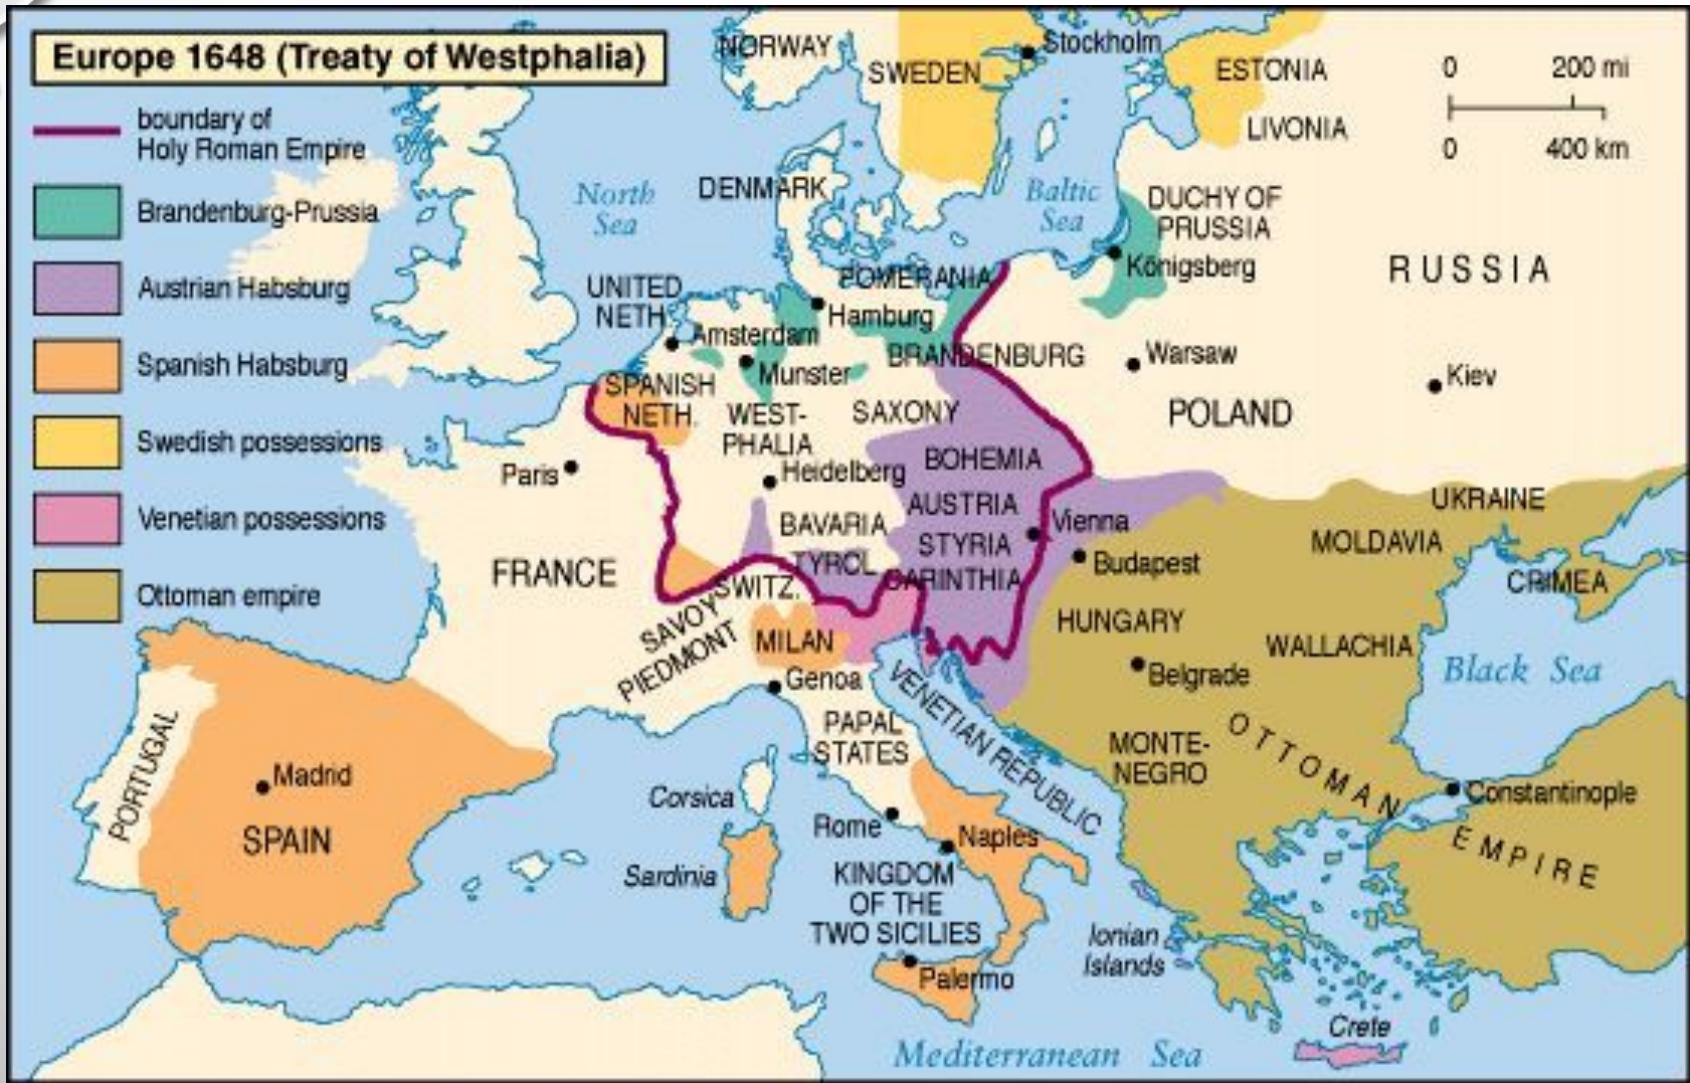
Europe 1648 (Treaty of Westphalia)

boundary of Holy Roman Empire
Brandenburg-Prussia
Austrian Habsburg
Spanish Habsburg
Swedish possessions
Venetian possessions
Ottoman empire

0 200 mi
0 400 km

NORWAY
SWEDEN
Stockholm
ESTONIA
LIVONIA
North Sea
DENMARK
Baltic Sea
DUCHY OF PRUSSIA
Königsberg
RUSSIA
UNITED NETH.
POMERANIA
Hamburg
Amsterdam
BRANDENBURG
Warsaw
Kiev
Munster
SPANISH NETH.
WEST-PHALIA
SAXONY
POLAND
Paris
Heidelberg
BOHEMIA
AUSTRIA
UKRAINE
BAVARIA
Vienna
STYRIA
MOLDAVIA
TYROL
Budapest
FRANCE
SWITZ.
CARINTHIA
CRIMEA
SAVOY
PIEDMONT
MILAN
HUNGARY
WALLACHIA
Genoa
Belgrade
Black Sea
VENETIAN REPUBLIC
PAPAL STATES
MONTE-NEGRO
OTTOMAN EMPIRE
PORTUGAL
Madrid
SPAIN
Corsica
Rome
Naples
Constantinople
Sardinia
KINGDOM OF THE TWO SICILIES
Ionian Islands
Palermo
Crete
Mediterranean Sea